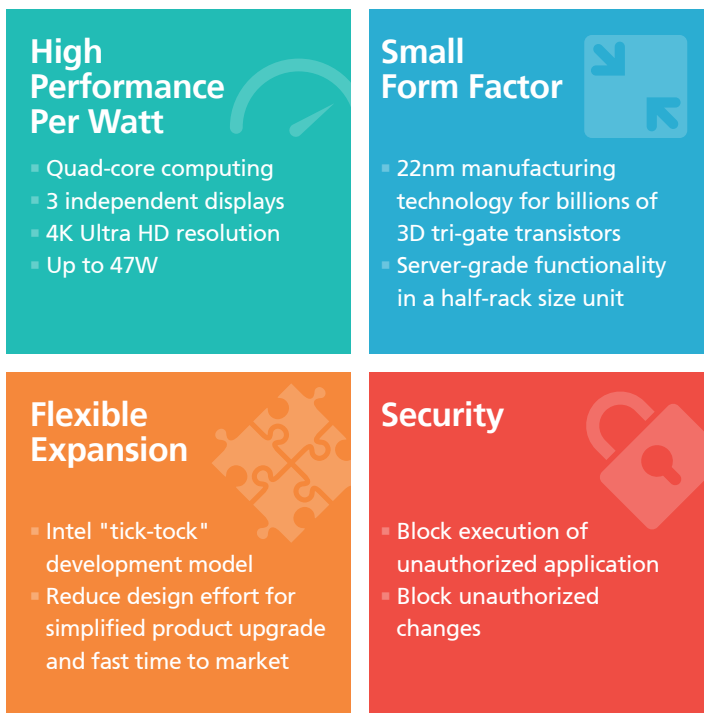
High Performance Per Watt

- Quad-core computing
- 3 independent displays
- 4K Ultra HD resolution
- Up to 47W

Small Form Factor

- 22nm manufacturing technology for billions of 3D tri-gate transistors
- Server-grade functionality in a half-rack size unit

Flexible Expansion

- Intel "tick-tock" development model
- Reduce design effort for simplified product upgrade and fast time to market

Security

- Block execution of unauthorized application
- Block unauthorized changes